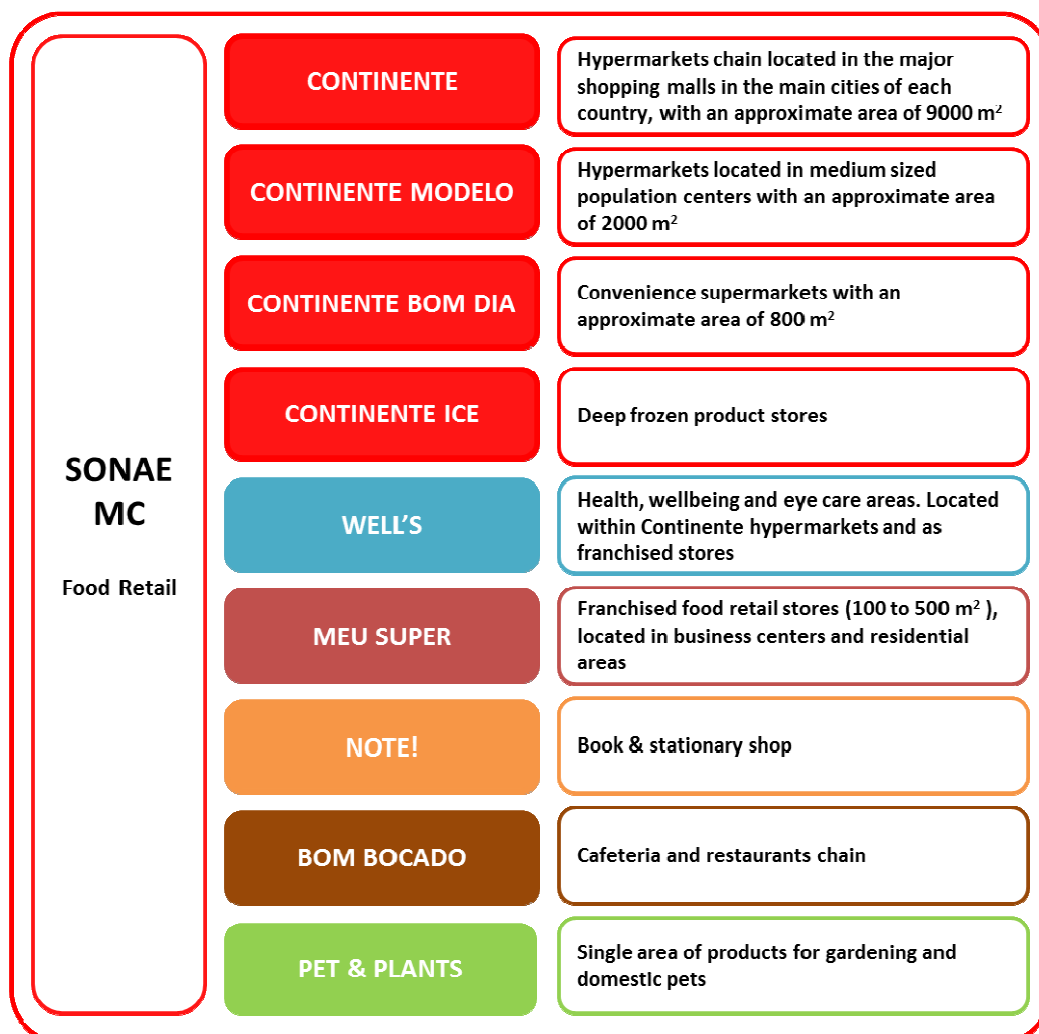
SONAE MC

Food Retail

| | |
|---|---|
| CONTINENTE | Hypermarkets chain located in the major shopping malls in the main cities of each country, with an approximate area of 9000 m$^2$ |
| CONTINENTE MODELO | Hypermarkets located in medium sized population centers with an approximate area of 2000 m$^2$ |
| CONTINENTE BOM DIA | Convenience supermarkets with an approximate area of 800 m$^2$ |
| CONTINENTE ICE | Deep frozen product stores |
| WELL'S | Health, wellbeing and eye care areas. Located within Continente hypermarkets and as franchised stores |
| MEU SUPER | Franchised food retail stores (100 to 500 m$^2$ ), located in business centers and residential areas |
| NOTE! | Book & stationary shop |
| BOM BOCADO | Cafeteria and restaurants chain |
| PET & PLANTS | Single area of products for gardening and domestIc pets |